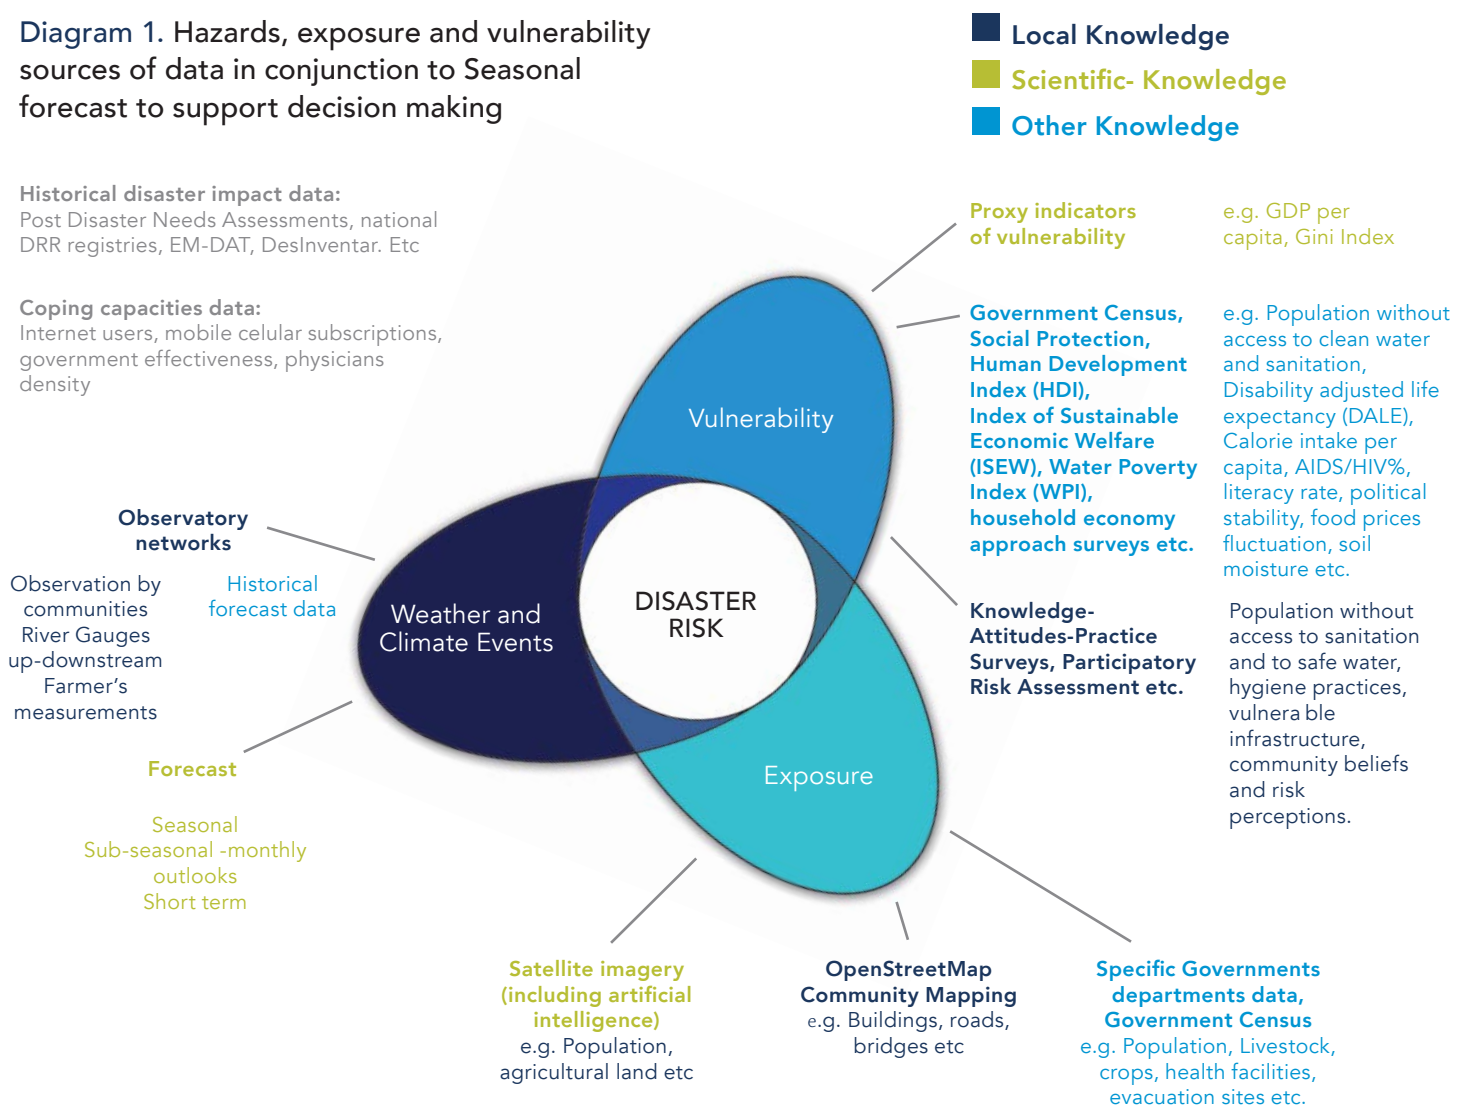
Diagram 1. Hazards, exposure and vulnerability sources of data in conjunction to Seasonal forecast to support decision making

Local Knowledge
Scientific- Knowledge
Other Knowledge

Historical disaster impact data:
Post Disaster Needs Assessments, national DRR registries, EM-DAT, DesInventar. Etc

Coping capacities data:
Internet users, mobile celular subscriptions, government effectiveness, physicians density

Proxy indicators of vulnerability

e.g. GDP per capita, Gini Index

Government Census, Social Protection, Human Development Index (HDI), Index of Sustainable Economic Welfare (ISEW), Water Poverty Index (WPI), household economy approach surveys etc.

e.g. Population without access to clean water and sanitation, Disability adjusted life expectancy (DALE), Calorie intake per capita, AIDS/HIV%, literacy rate, political stability, food prices fluctuation, soil moisture etc.

Vulnerability

Observatory networks

Observation by communities
River Gauges
up-downstream
Farmer's measurements

Historical forecast data

Weather and Climate Events

DISASTER RISK

Knowledge-Attitudes-Practice Surveys, Participatory Risk Assessment etc.

Population without access to sanitation and to safe water, hygiene practices, vulnera ble infrastructure, community beliefs and risk perceptions.

Forecast

Seasonal
Sub-seasonal -monthly outlooks
Short term

Exposure

Satellite imagery (including artificial intelligence)
e.g. Population, agricultural land etc

OpenStreetMap Community Mapping
e.g. Buildings, roads, bridges etc

Specific Governments departments data, Government Census
e.g. Population, Livestock, crops, health facilities, evacuation sites etc.